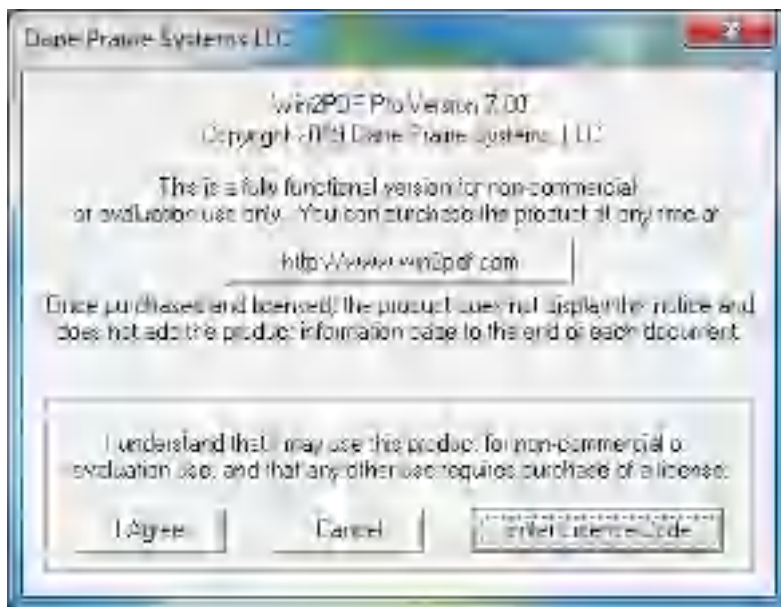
Dane Prairie Systems LLC

Win2PDF Pro Version 7.00
Copyright ©2009 Dane Prairie Systems, LLC

This is a fully functional version for non-commercial or evaluation use only. You can purchase the product at any time at:

http://www.win2pdf.com

Once purchased and licensed, the product does not display this notice and does not add the product information page to the end of each document.

I understand that I may use this product for non-commercial or evaluation use, and that any other use requires purchase of a license.

I Agree

Cancel

Enter License Code